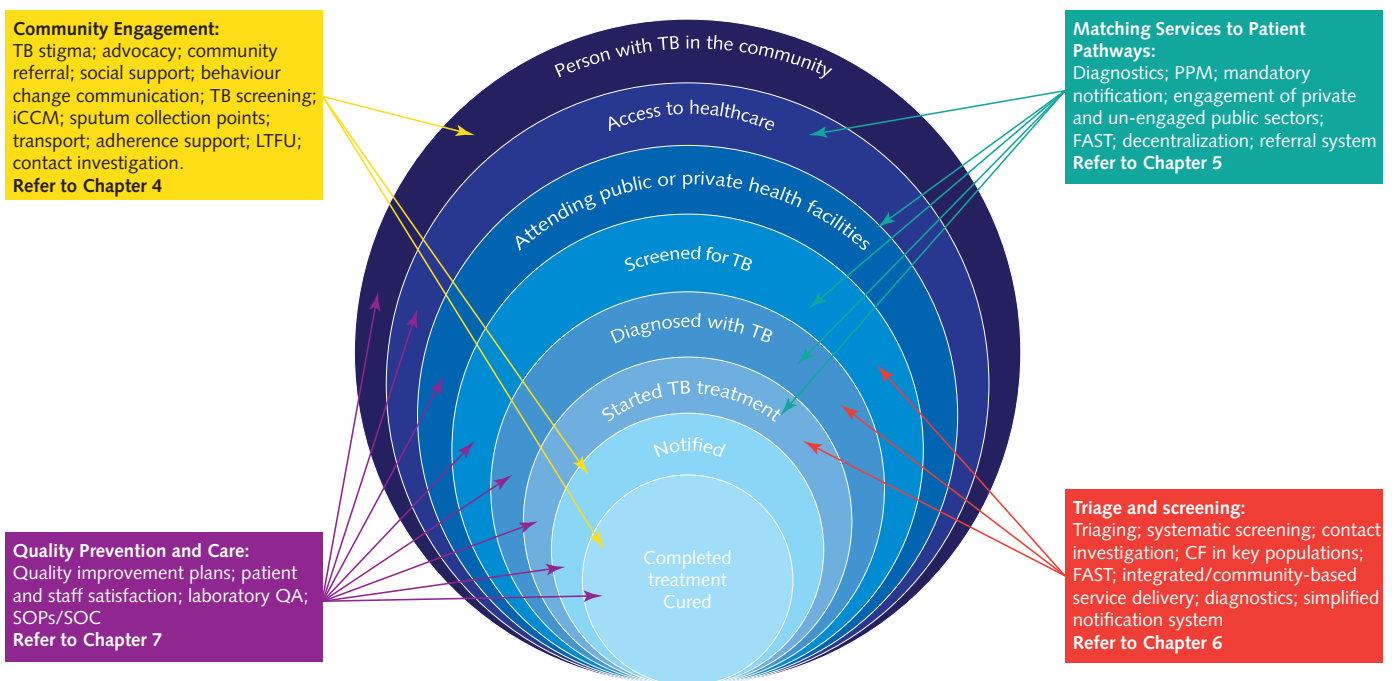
**Community Engagement:**
TB stigma; advocacy; community referral; social support; behaviour change communication; TB screening; iCCM; sputum collection points; transport; adherence support; LTFU; contact investigation.
**Refer to Chapter 4**

**Matching Services to Patient Pathways:**
Diagnostics; PPM; mandatory notification; engagement of private and un-engaged public sectors; FAST; decentralization; referral system
**Refer to Chapter 5**

Person with TB in the community
Access to healthcare
Attending public or private health facilities
Screened for TB
Diagnosed with TB
Started TB treatment
Notified
Completed treatment
Cured

**Quality Prevention and Care:**
Quality improvement plans; patient and staff satisfaction; laboratory QA; SOPs/SOC
**Refer to Chapter 7**

**Triage and screening:**
Triaging; systematic screening; contact investigation; CF in key populations; FAST; integrated/community-based service delivery; diagnostics; simplified notification system
**Refer to Chapter 6**